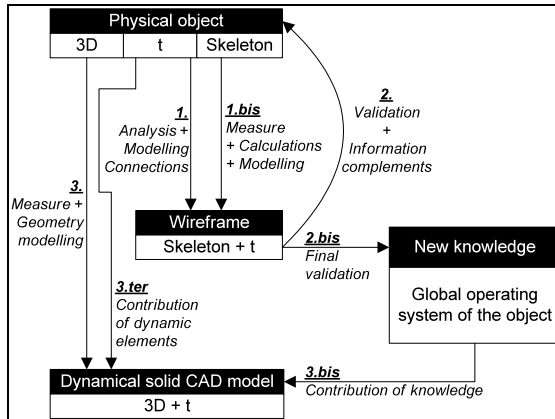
Physical object

| 3D | t | Skeleton |
|---|---|---|

1.
Analysis + Modelling Connections

1.bis
Measure + Calculations + Modelling

2.
Validation + Information complements

3.
Measure + Geometry modelling

Wireframe
Skeleton + t

2.bis
Final validation

New knowledge

Global operating system of the object

3.ter
Contribution of dynamic elements

Dynamical solid CAD model
3D + t

3.bis
Contribution of knowledge